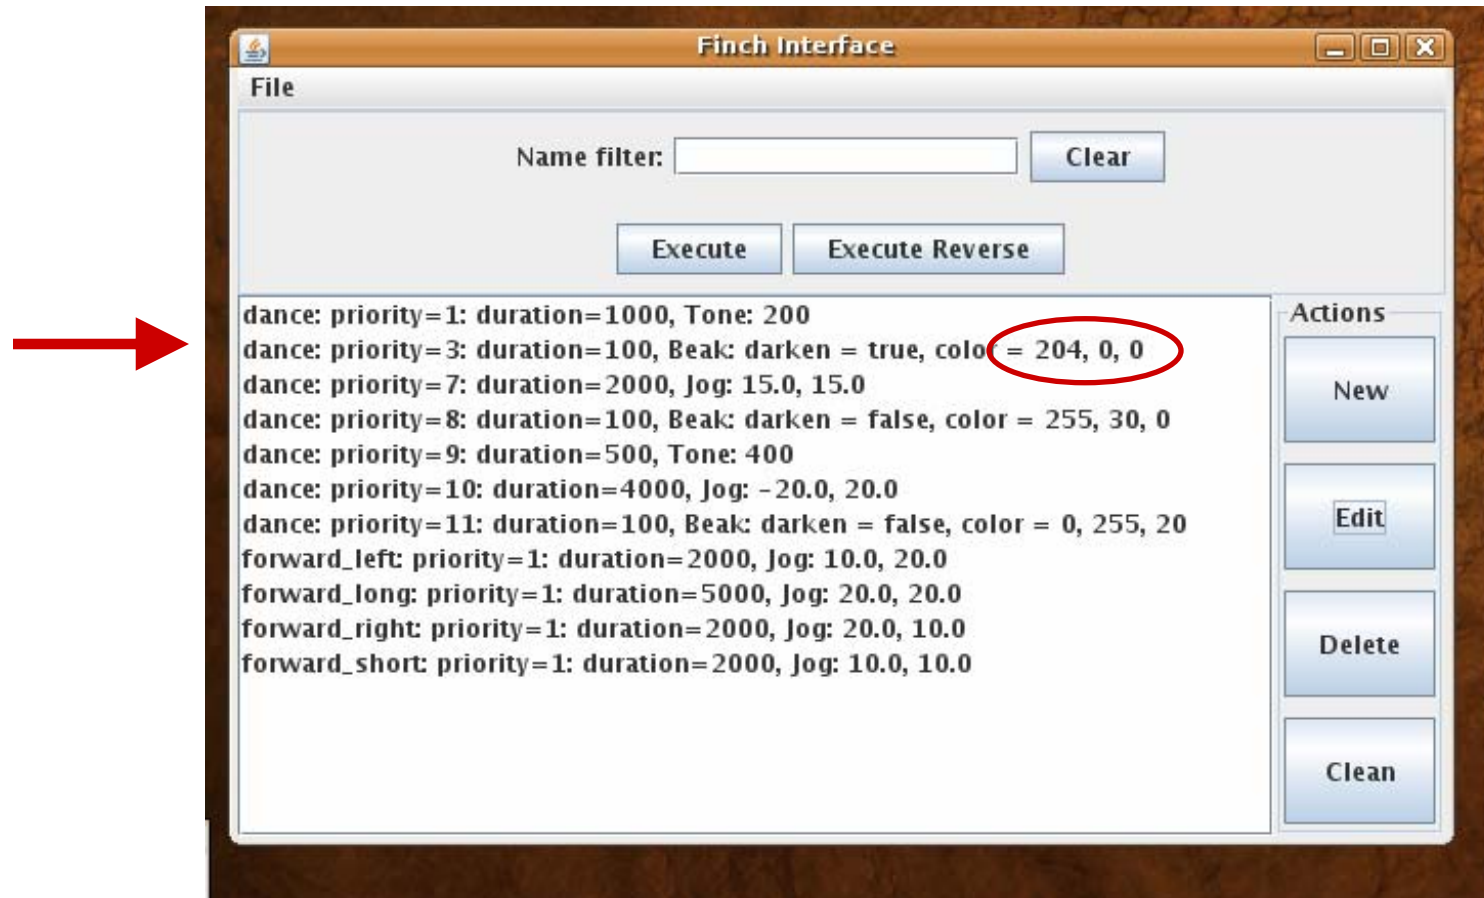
Finch Interface

File

Name filter: Clear

Execute Execute Reverse

dance: priority=1: duration=1000, Tone: 200
dance: priority=3: duration=100, Beak: darken = true, color = 204, 0, 0
dance: priority=7: duration=2000, Jog: 15.0, 15.0
dance: priority=8: duration=100, Beak: darken = false, color = 255, 30, 0
dance: priority=9: duration=500, Tone: 400
dance: priority=10: duration=4000, Jog: -20.0, 20.0
dance: priority=11: duration=100, Beak: darken = false, color = 0, 255, 20
forward_left: priority=1: duration=2000, Jog: 10.0, 20.0
forward_long: priority=1: duration=5000, Jog: 20.0, 20.0
forward_right: priority=1: duration=2000, Jog: 20.0, 10.0
forward_short: priority=1: duration=2000, Jog: 10.0, 10.0

Actions
New
Edit
Delete
Clean